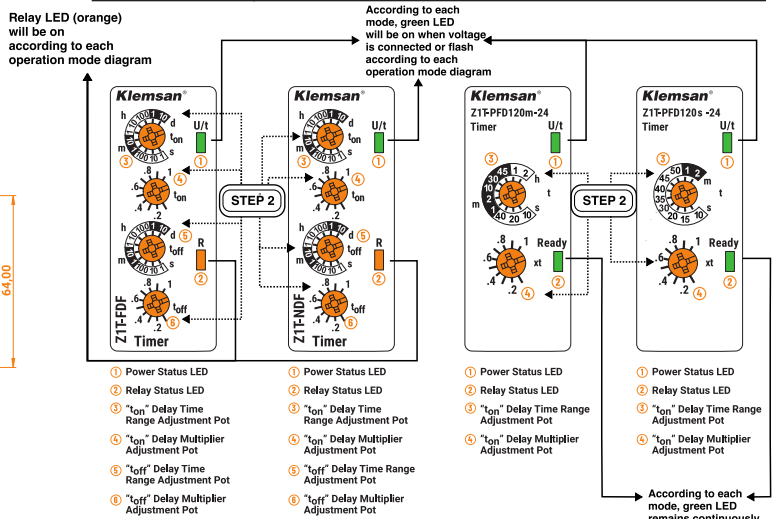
Relay LED (orange) will be on according to each operation mode diagram

According to each mode, green LED will be on when voltage is connected or flash according to each operation mode diagram

Klemsan®
h
d
m
s
$t_{on}$
U/t
①
③
.8
1
.6
.4
.2
$t_{on}$
④
STEP 2
h
d
m
s
$t_{off}$
R
②
⑤
.8
1
.6
.4
.2
$t_{off}$
⑥
Z1T-FDF
Timer

Klemsan®
h
d
m
s
$t_{on}$
U/t
①
③
.8
1
.6
.4
.2
$t_{on}$
④
h
d
m
s
$t_{off}$
R
②
⑤
.8
1
.6
.4
.2
$t_{off}$
⑥
Z1T-NDF
Timer

64,00

Klemsan®
Z1T-PFD120m-24
Timer
U/t
①
③
h
m
d
s
t
.8
1
.6
.4
.2
xt
Ready
②
④
STEP 2

Klemsan®
Z1T-PFD120s -24
Timer
U/t
①
③
m
s
t
.8
1
.6
.4
.2
xt
Ready
②
④

① Power Status LED
② Relay Status LED
③ "ton" Delay Time Range Adjustment Pot
④ "ton" Delay Multiplier Adjustment Pot
⑤ "toff" Delay Time Range Adjustment Pot
⑥ "toff" Delay Multiplier Adjustment Pot

① Power Status LED
② Relay Status LED
③ "ton" Delay Time Range Adjustment Pot
④ "ton" Delay Multiplier Adjustment Pot
⑤ "toff" Delay Time Range Adjustment Pot
⑥ "toff" Delay Multiplier Adjustment Pot

① Power Status LED
② Relay Status LED
③ "ton" Delay Time Range Adjustment Pot
④ "ton" Delay Multiplier Adjustment Pot

① Power Status LED
② Relay Status LED
③ "ton" Delay Time Range Adjustment Pot
④ "ton" Delay Multiplier Adjustment Pot

According to each mode, green LED remains continuously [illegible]